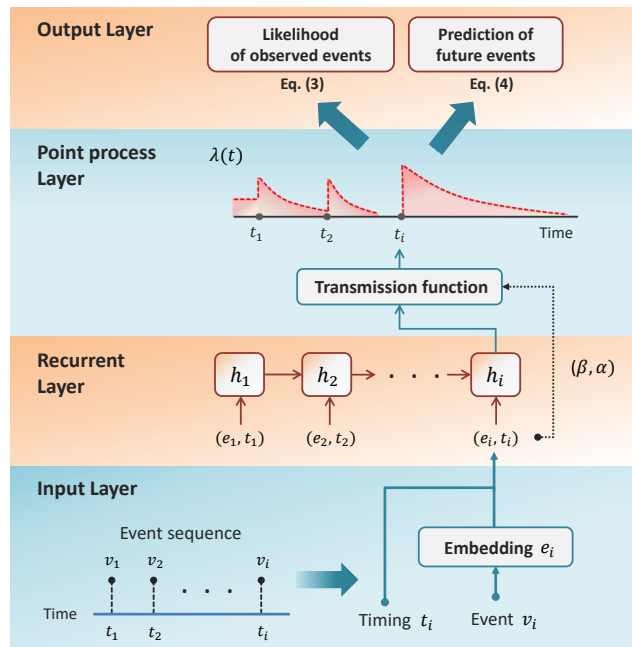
Output Layer

Likelihood of observed events
Eq. (3)

Prediction of future events
Eq. (4)

Point process Layer

$\lambda(t)$

$t_1$ $t_2$ $t_i$ Time

Transmission function

Recurrent Layer

$h_1$ $h_2$ . . . $h_i$

$(\beta, \alpha)$

$(e_1, t_1)$ $(e_2, t_2)$ $(e_i, t_i)$

Input Layer

Event sequence

$v_1$ $v_2$ . . . $v_i$

Time

$t_1$ $t_2$ $t_i$

Embedding $e_i$

Timing $t_i$

Event $v_i$